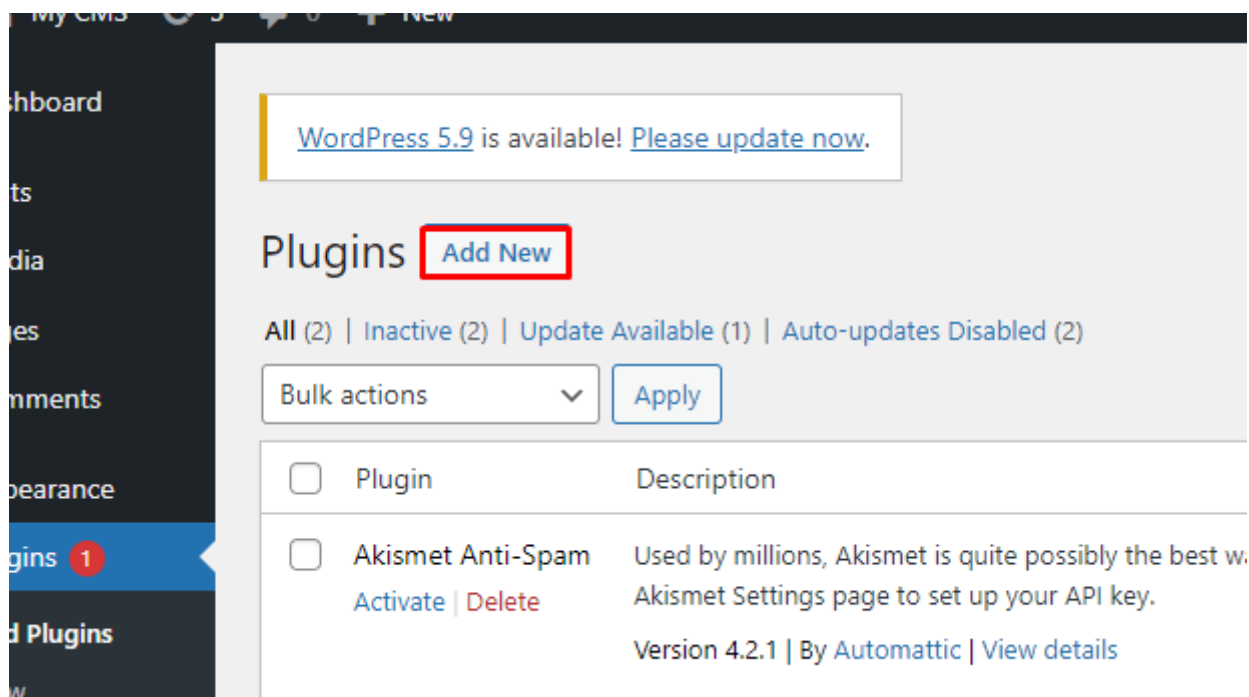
My CMS 5 0 New

shboard

ts

dia

ges

mments

pearance

gins 1

d Plugins

WordPress 5.9 is available! Please update now.

Plugins Add New

All (2) | Inactive (2) | Update Available (1) | Auto-updates Disabled (2)

Bulk actions Apply

| | Plugin | Description |
|---|---|---|
| | Akismet Anti-Spam<br>Activate \| Delete | Used by millions, Akismet is quite possibly the best w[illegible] Akismet Settings page to set up your API key.<br>Version 4.2.1 \| By Automattic \| View details |